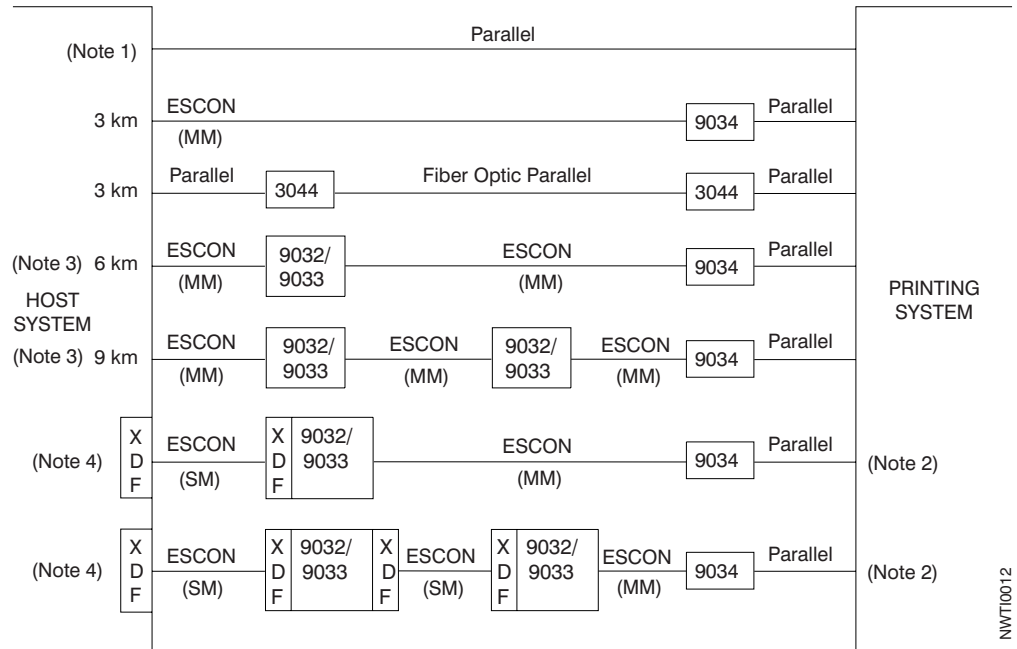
(Note 1) Parallel

3 km ESCON (MM) 9034 Parallel

3 km Parallel 3044 Fiber Optic Parallel 3044 Parallel

(Note 3) 6 km ESCON (MM) 9032/ 9033 ESCON (MM) 9034 Parallel

HOST SYSTEM

PRINTING SYSTEM

(Note 3) 9 km ESCON (MM) 9032/ 9033 ESCON (MM) 9032/ 9033 ESCON (MM) 9034 Parallel

(Note 4) X D F ESCON (SM) X D F 9032/ 9033 ESCON (MM) 9034 Parallel (Note 2)

(Note 4) X D F ESCON (SM) X D F 9032/ 9033 X D F ESCON (SM) X D F 9032/ 9033 ESCON (MM) 9034 Parallel (Note 2)

NWTI0012